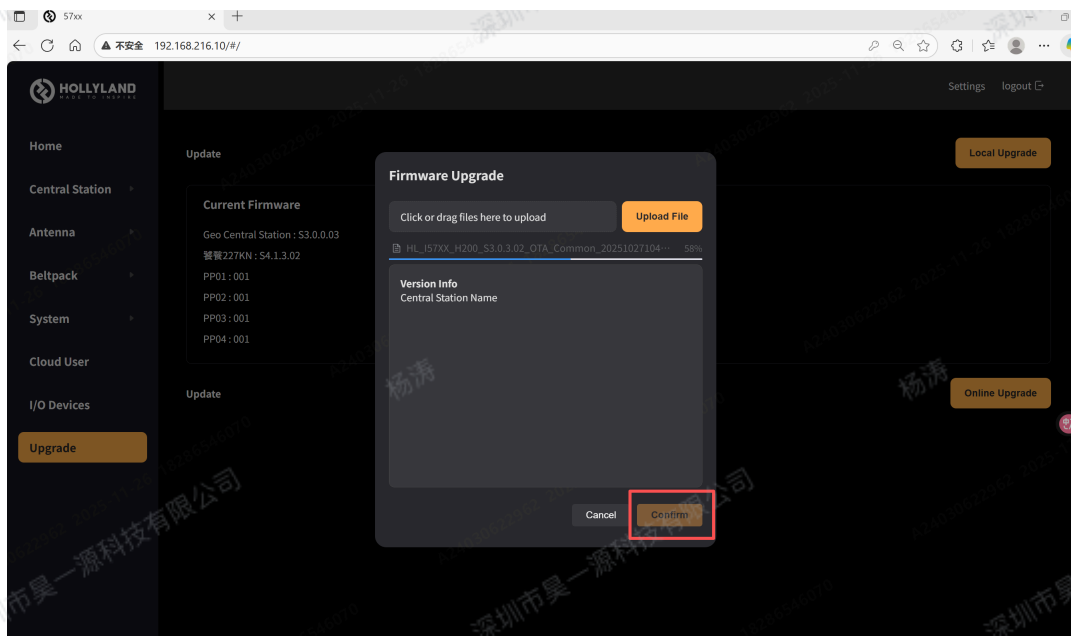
57xx

不安全 192.168.216.10/#/

HOLLYLAND
MADE TO INSPIRE

Settings logout

Home
Central Station
Antenna
Beltpack
System
Cloud User
I/O Devices
Upgrade

Update

Current Firmware
Geo Central Station : S3.0.0.03
簪簪227KN : S4.1.3.02
PP01 : 001
PP02 : 001
PP03 : 001
PP04 : 001

Update

Local Upgrade

Online Upgrade

Firmware Upgrade

Click or drag files here to upload

Upload File

HL_I57XX_H200_S3.0.3.02_OTA_Common_20251027104··· 58%

Version Info
Central Station Name

Cancel

Confirm

深圳市昊一源科技有限公司

杨涛

深圳市昊一源科技有限公司